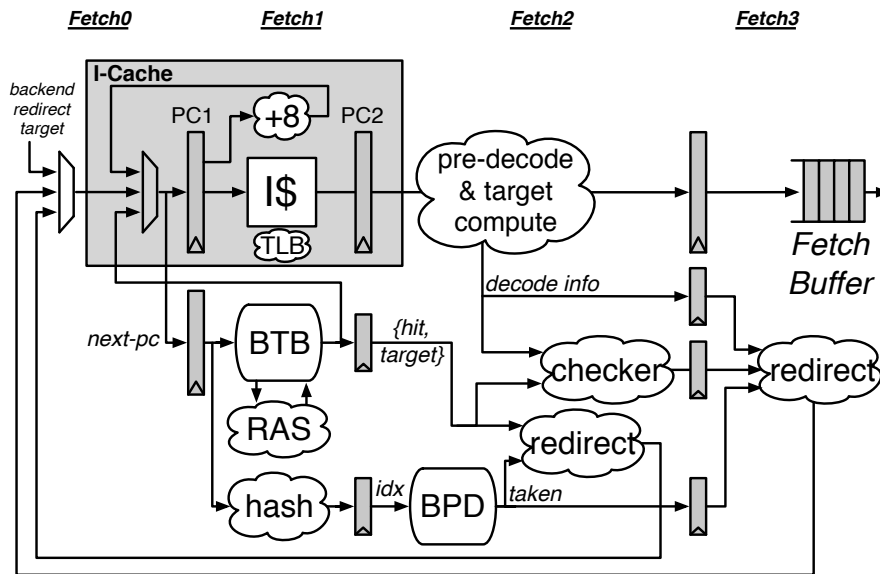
Fetch0

Fetch1

Fetch2

Fetch3

backend redirect target

I-Cache

PC1

+8

PC2

I$

TLB

pre-decode & target compute

Fetch Buffer

decode info

next-pc

BTB

{hit, target}

checker

redirect

RAS

redirect

hash

idx

BPD

taken